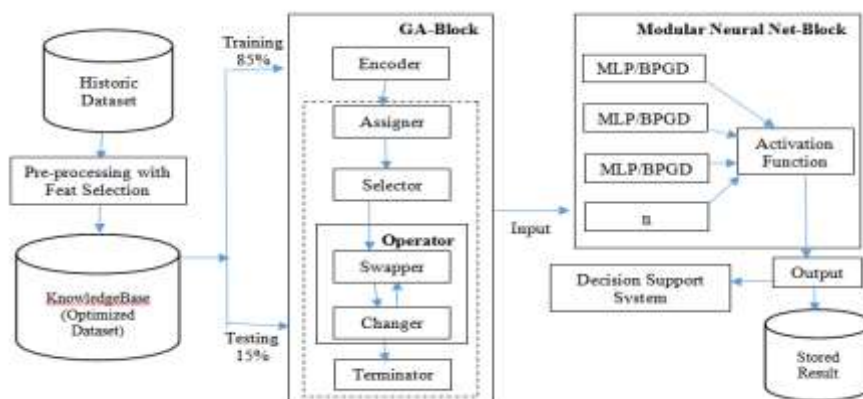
Historic Dataset

Pre-processing with Feat Selection

KnowledgeBase (Optimized Dataset)

Training 85%

Testing 15%

GA-Block

Encoder

Assigner

Selector

Operator

Swapper

Changer

Terminator

Input

Modular Neural Net-Block

MLP/BPGD

MLP/BPGD

MLP/BPGD

n

Activation Function

Output

Decision Support System

Stored Result